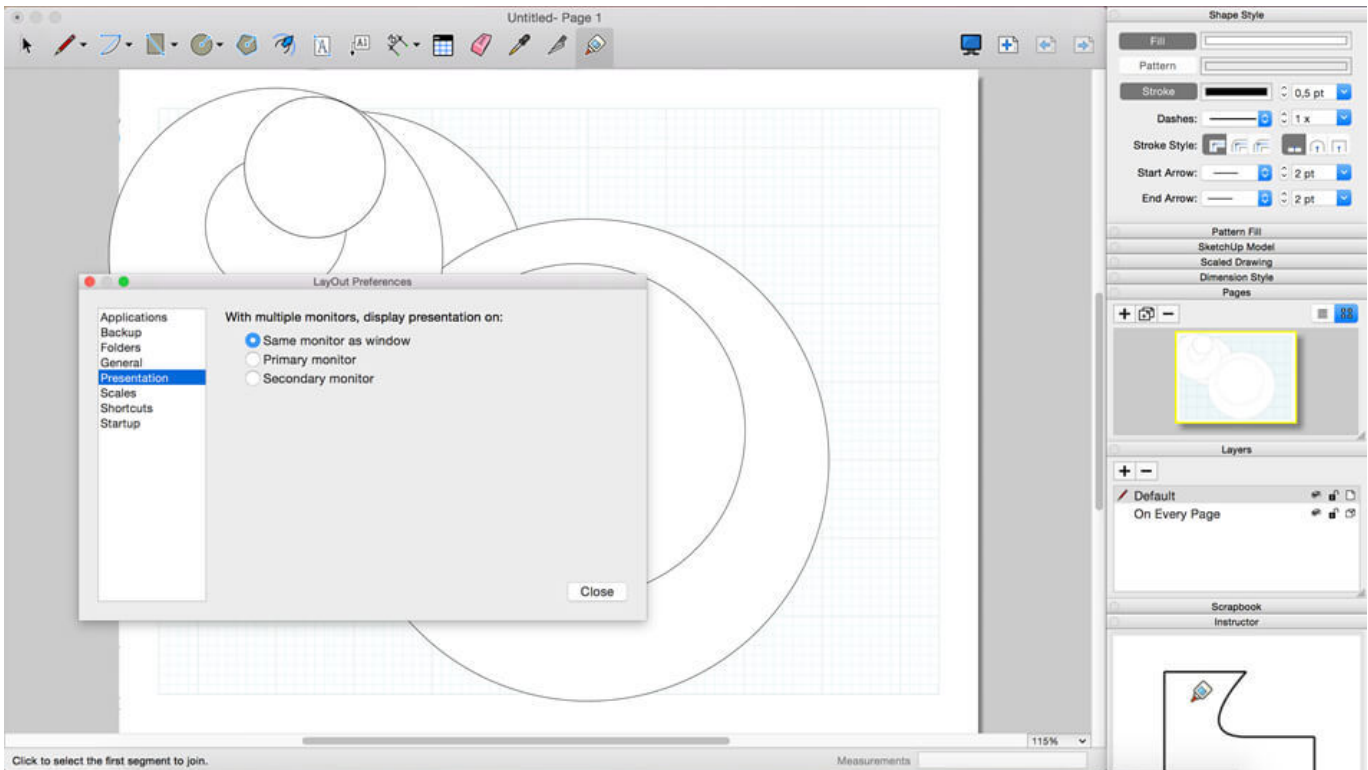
Untitled- Page 1

Shape Style

Fill

Pattern

Stroke

0,5 pt

Dashes:

1 x

Stroke Style:

Start Arrow:

2 pt

End Arrow:

2 pt

Pattern Fill

SketchUp Model

Scaled Drawing

Dimension Style

Pages

Layers

Default

On Every Page

Scrapbook

Instructor

LayOut Preferences

Applications
Backup
Folders
General
Presentation
Scales
Shortcuts
Startup

With multiple monitors, display presentation on:

Same monitor as window
Primary monitor
Secondary monitor

Close

115%

Click to select the first segment to join.

Measurements